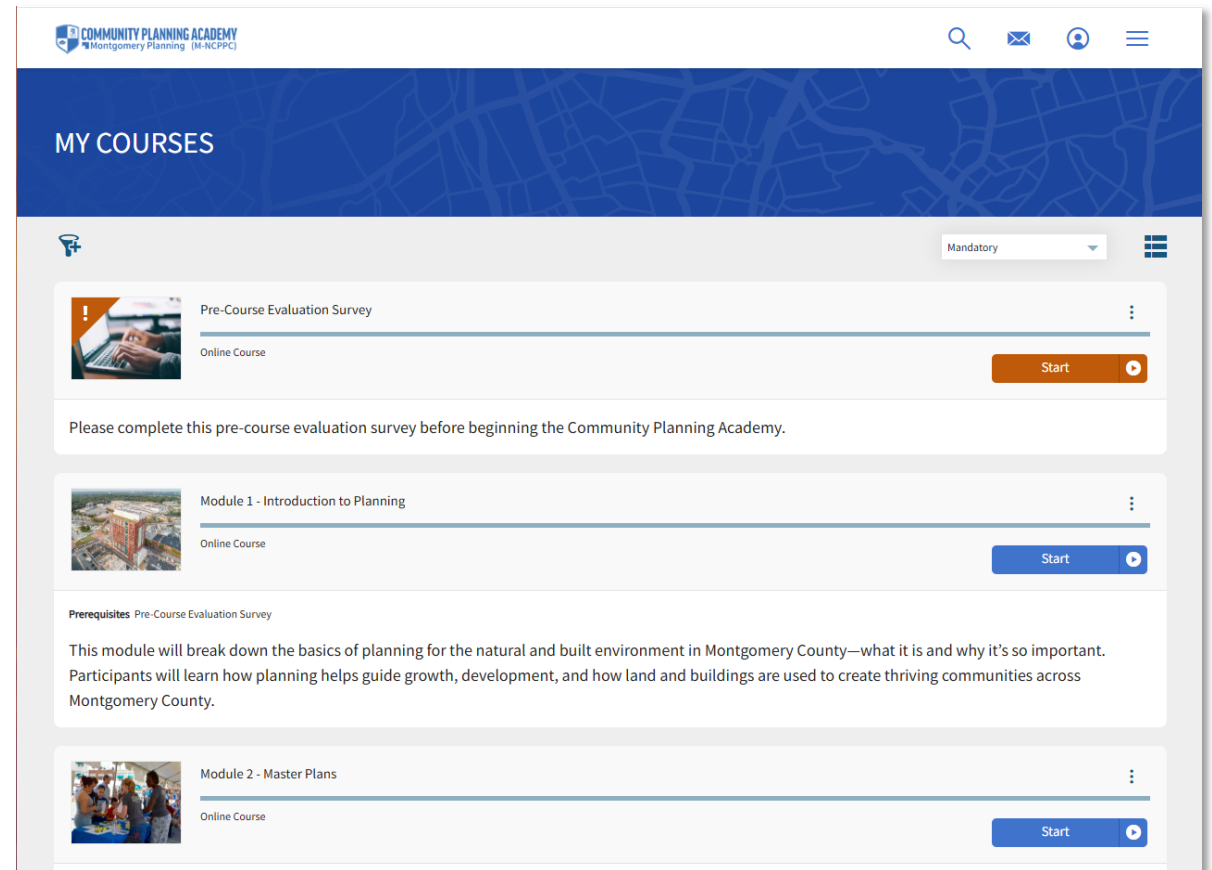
COMMUNITY PLANNING ACADEMY
Montgomery Planning (M-NCPPC)

MY COURSES

Mandatory

!

Pre-Course Evaluation Survey

Online Course

Start

Please complete this pre-course evaluation survey before beginning the Community Planning Academy.

Module 1 - Introduction to Planning

Online Course

Start

Prerequisites Pre-Course Evaluation Survey

This module will break down the basics of planning for the natural and built environment in Montgomery County—what it is and why it's so important. Participants will learn how planning helps guide growth, development, and how land and buildings are used to create thriving communities across Montgomery County.

Module 2 - Master Plans

Online Course

Start